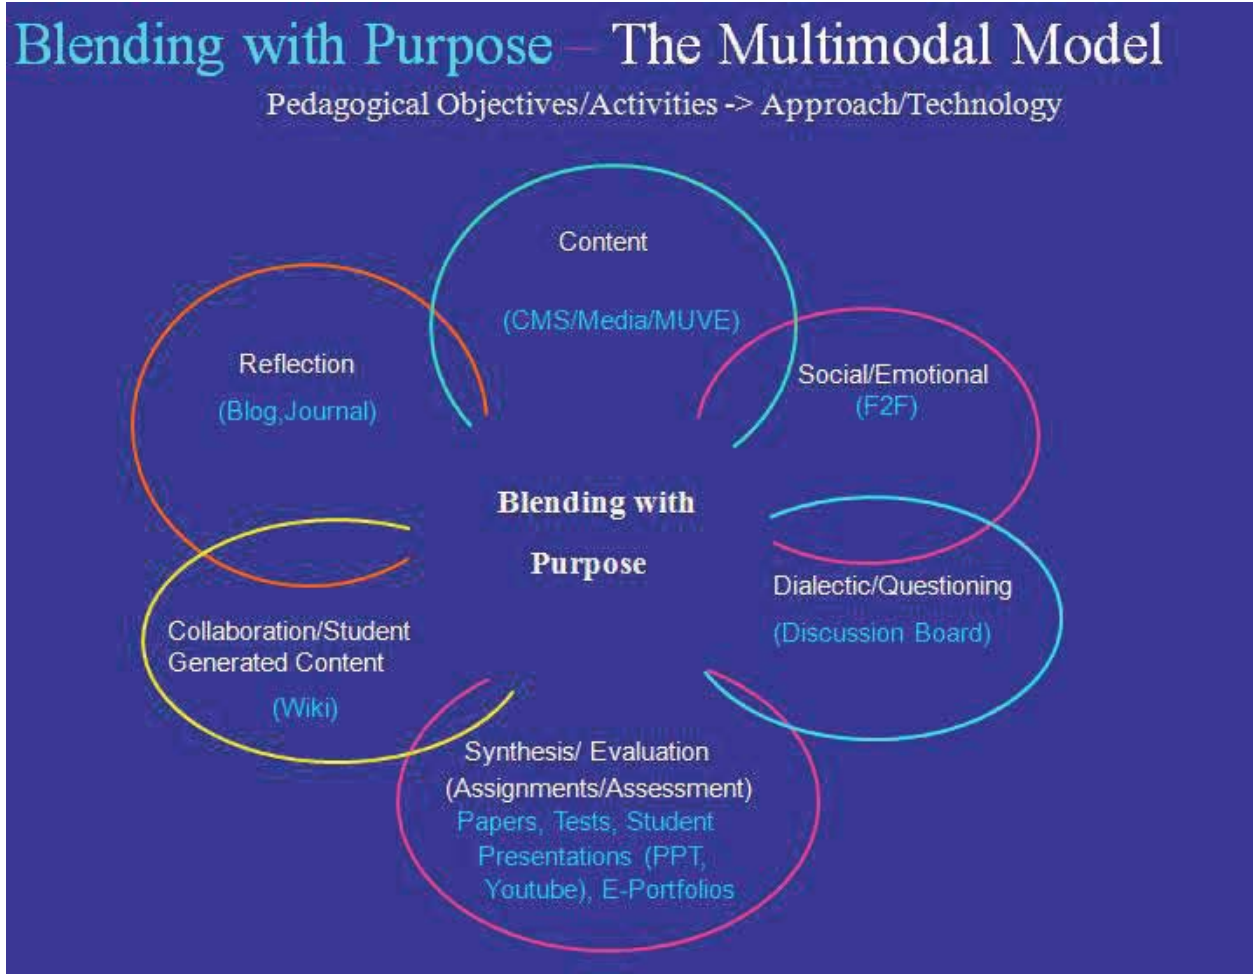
Blending with Purpose – The Multimodal Model

Pedagogical Objectives/Activities -> Approach/Technology

Content

(CMS/Media/MUVE)

Reflection

(Blog,Journal)

Social/Emotional

(F2F)

Blending with Purpose

Dialectic/Questioning

(Discussion Board)

Collaboration/Student Generated Content

(Wiki)

Synthesis/ Evaluation

(Assignments/Assessment)

Papers, Tests, Student Presentations (PPT, Youtube), E-Portfolios